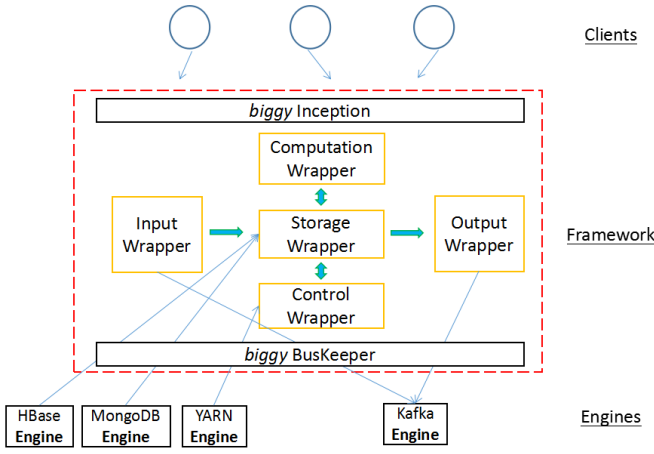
Clients

biggy Inception

Computation Wrapper

Input Wrapper

Storage Wrapper

Output Wrapper

Framework

Control Wrapper

biggy BusKeeper

HBase Engine

MongoDB Engine

YARN Engine

Kafka Engine

Engines